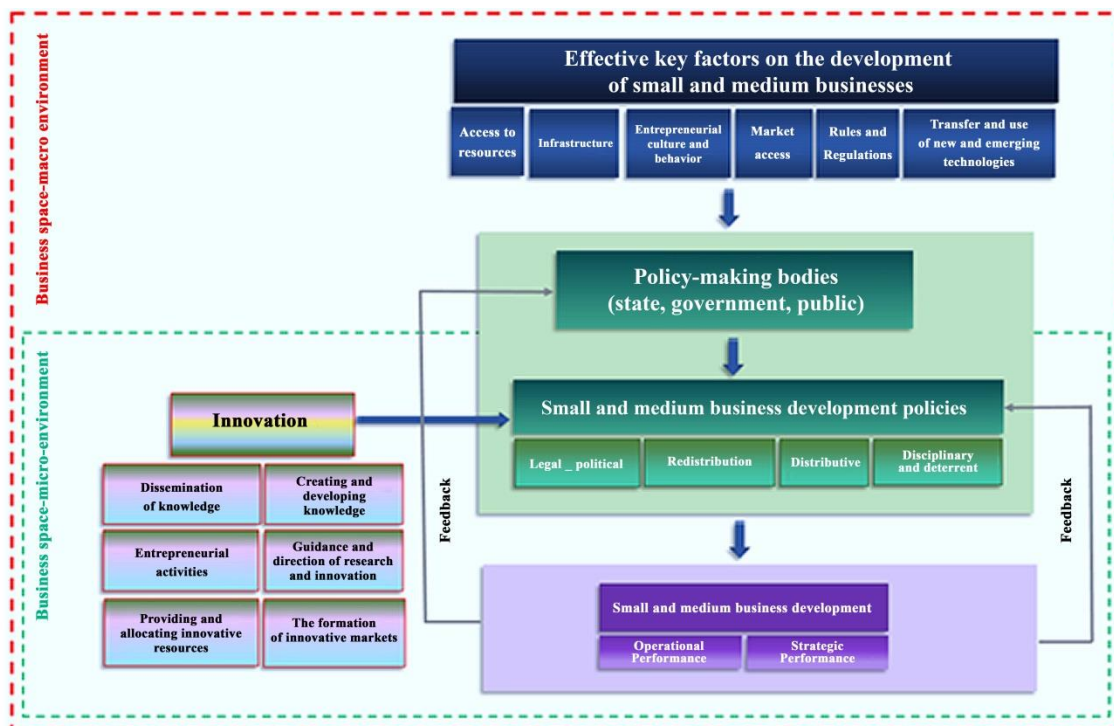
Business space-macro environment

Effective key factors on the development of small and medium businesses

Access to resources

Infrastructure

Entrepreneurial culture and behavior

Market access

Rules and Regulations

Transfer and use of new and emerging technologies

Policy-making bodies (state, government, public)

Business space-micro-environment

Innovation

Small and medium business development policies

Legal _ political

Redistribution

Distributive

Disciplinary and deterrent

Dissemination of knowledge

Creating and developing knowledge

Entrepreneurial activities

Guidance and direction of research and innovation

Providing and allocating innovative resources

The formation of innovative markets

Feedback

Feedback

Small and medium business development

Operational Performance

Strategic Performance